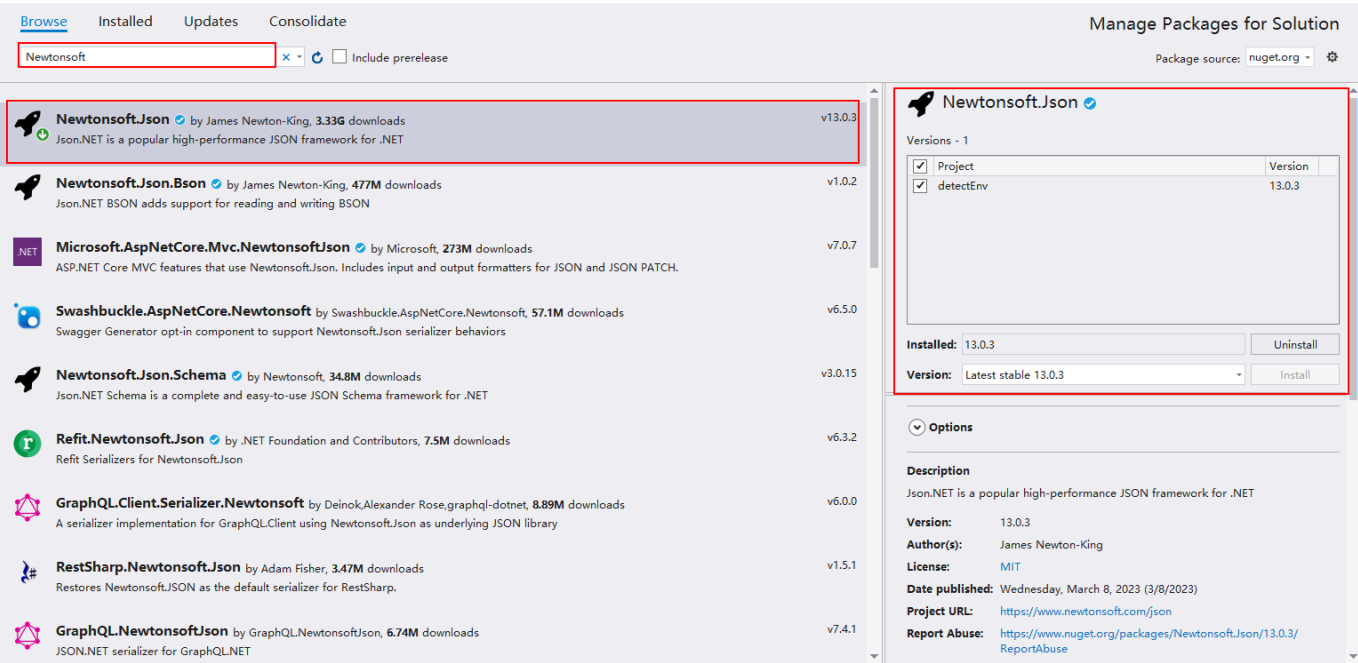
Browse Installed Updates Consolidate

Manage Packages for Solution

Newtonsoft × Include prerelease

Package source: nuget.org

Newtonsoft.Json by James Newton-King, 3.33G downloads v13.0.3
Json.NET is a popular high-performance JSON framework for .NET

Newtonsoft.Json.Bson by James Newton-King, 477M downloads v1.0.2
Json.NET BSON adds support for reading and writing BSON

.NET Microsoft.AspNetCore.Mvc.NewtonsoftJson by Microsoft, 273M downloads v7.0.7
ASP.NET Core MVC features that use Newtonsoft.Json. Includes input and output formatters for JSON and JSON PATCH.

Swashbuckle.AspNetCore.Newtonsoft by Swashbuckle.AspNetCore.Newtonsoft, 57.1M downloads v6.5.0
Swagger Generator opt-in component to support Newtonsoft.Json serializer behaviors

Newtonsoft.Json.Schema by Newtonsoft, 34.8M downloads v3.0.15
Json.NET Schema is a complete and easy-to-use JSON Schema framework for .NET

Refit.Newtonsoft.Json by .NET Foundation and Contributors, 7.5M downloads v6.3.2
Refit Serializers for Newtonsoft.Json

GraphQL.Client.Serializer.Newtonsoft by Deinok,Alexander Rose,graphql-dotnet, 8.89M downloads v6.0.0
A serializer implementation for GraphQL.Client using Newtonsoft.Json as underlying JSON library

RestSharp.Newtonsoft.Json by Adam Fisher, 3.47M downloads v1.5.1
Restores Newtonsoft.JSON as the default serializer for RestSharp.

GraphQL.NewtonsoftJson by GraphQL.NewtonsoftJson, 6.74M downloads v7.4.1
JSON.NET serializer for GraphQL.NET

Newtonsoft.Json

Versions - 1

| Project | Version |
|---|---|
| detectEnv | 13.0.3 |

Installed: 13.0.3 Uninstall

Version: Latest stable 13.0.3 Install

Options

Description
Json.NET is a popular high-performance JSON framework for .NET

Version: 13.0.3
Author(s): James Newton-King
License: MIT
Date published: Wednesday, March 8, 2023 (3/8/2023)
Project URL: https://www.newtonsoft.com/json
Report Abuse: https://www.nuget.org/packages/Newtonsoft.Json/13.0.3/ReportAbuse